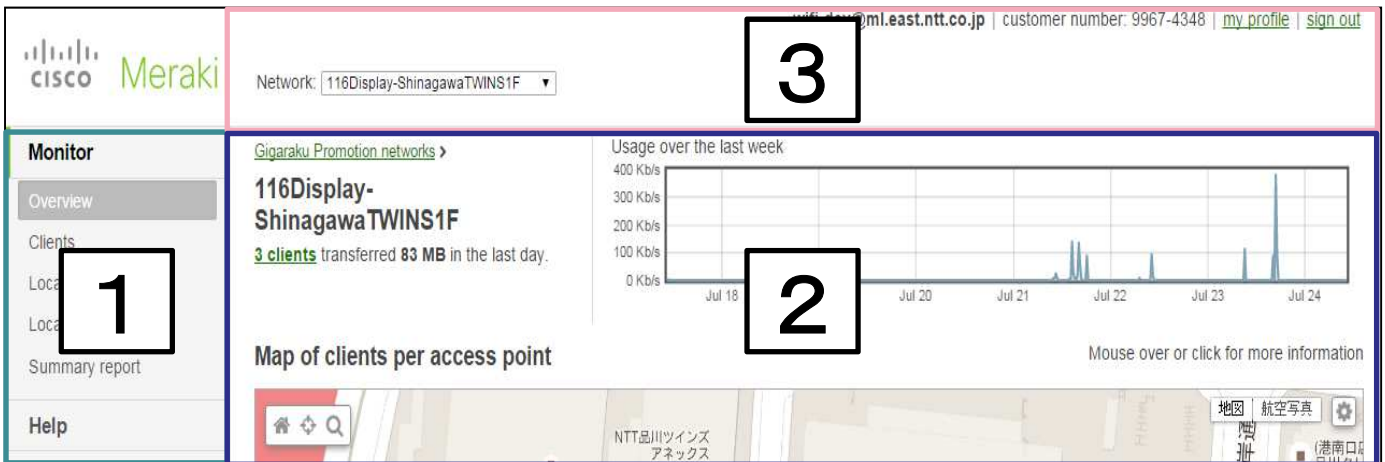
cisco Meraki

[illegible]@ml.east.ntt.co.jp | customer number: 9967-4348 | my profile | sign out

Network: 116Display-ShinagawaTWINS1F ▾

3

Monitor

Overview

Clients

Loca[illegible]

Loca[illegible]

Summary report

Help

1

Gigaraku Promotion networks ›

116Display-ShinagawaTWINS1F

3 clients transferred 83 MB in the last day.

Usage over the last week

400 Kb/s
300 Kb/s
200 Kb/s
100 Kb/s
0 Kb/s

Jul 18
Jul 20
Jul 21
Jul 22
Jul 23
Jul 24

2

Map of clients per access point

Mouse over or click for more information

地図 | 航空写真

NTT品川ツインズ アネックス

(港南口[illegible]